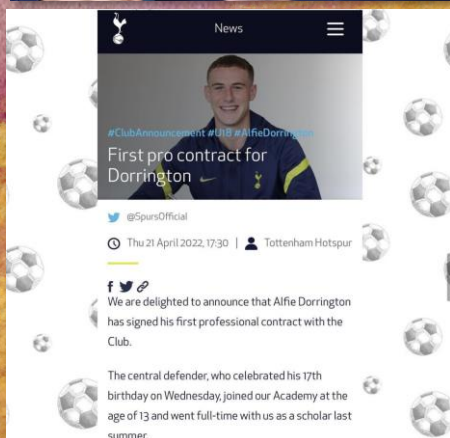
News

#ClubAnnouncement #U18 #AlfieDorrington

First pro contract for Dorrington

@SpursOfficial

Thu 21 April 2022, 17:30 | Tottenham Hotspur

We are delighted to announce that Alfie Dorrington has signed his first professional contract with the Club.

The central defender, who celebrated his 17th birthday on Wednesday, joined our Academy at the age of 13 and went full-time with us as a scholar last summer.